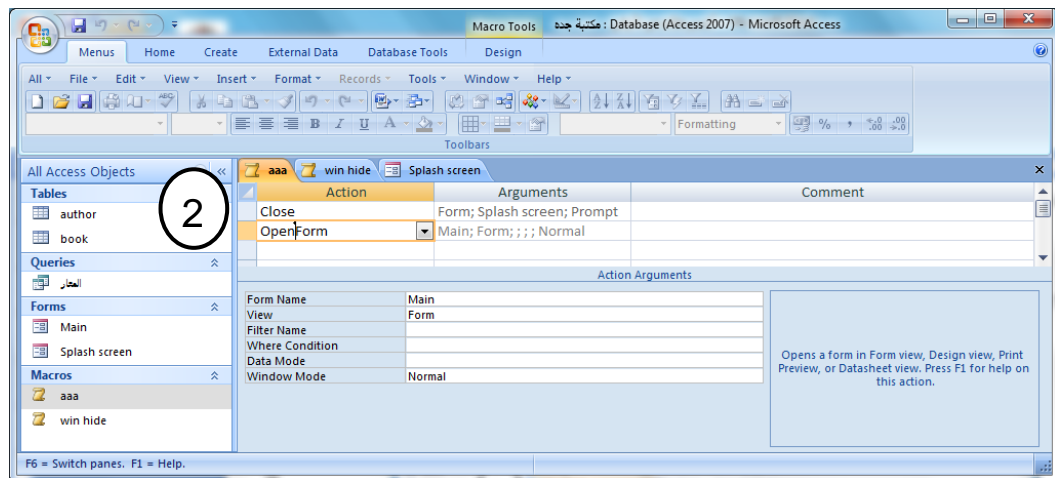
Macro Tools مكتبة جدة : Database (Access 2007) - Microsoft Access

Menus Home Create External Data Database Tools Design

All Help File Edit View Insert Format Records Tools Window Help

Formatting

Toolbars

All Access Objects

Tables
author
book

Queries
المعار

Forms
Main
Splash screen

Macros
aaa
win hide

2

aaa win hide Splash screen

| Action | Arguments | Comment |
|---|---|---|
| Close | Form; Splash screen; Prompt | |
| OpenForm | Main; Form; ; ; ; Normal | |

Action Arguments

| | |
|---|---|
| Form Name | Main |
| View | Form |
| Filter Name | |
| Where Condition | |
| Data Mode | |
| Window Mode | Normal |

Opens a form in Form view, Design view, Print Preview, or Datasheet view. Press F1 for help on this action.

F6 = Switch panes. F1 = Help.